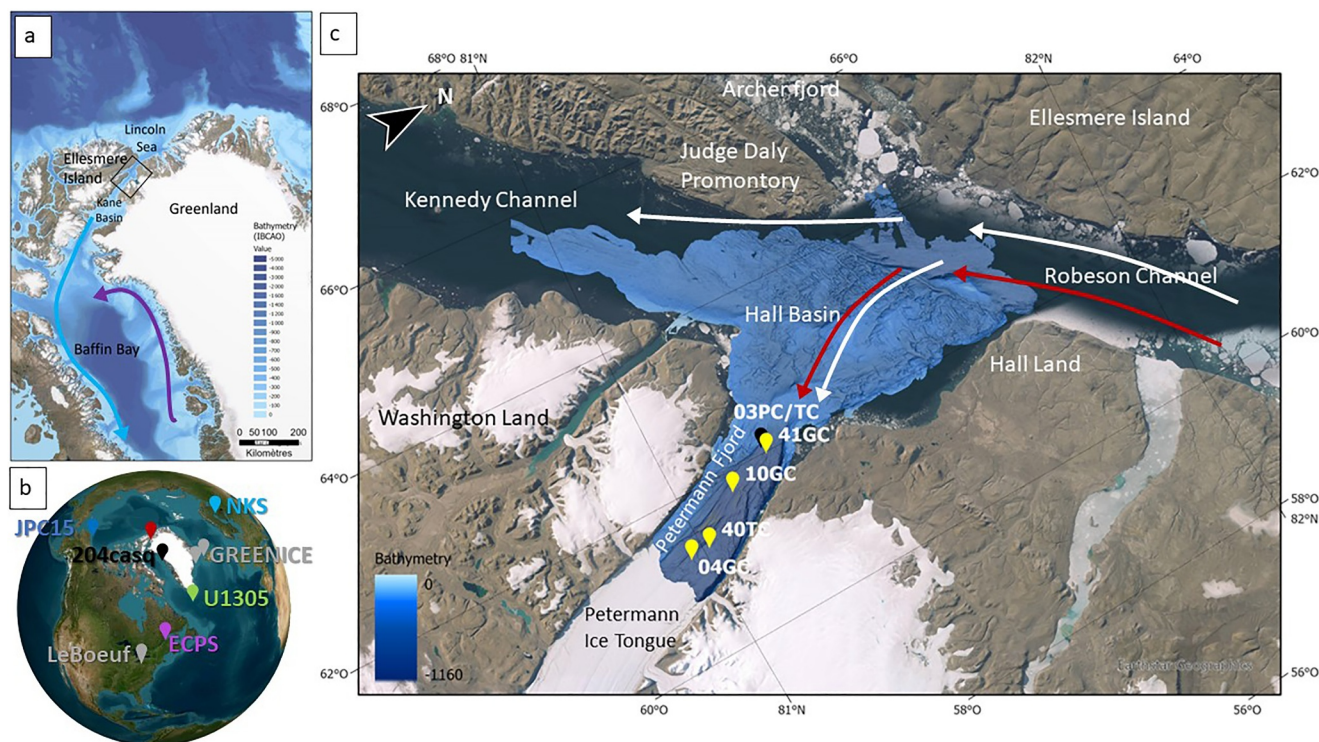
a

Lincoln Sea
Ellesmere Island
Kane Basin
Greenland
Baffin Bay

Bathymetry (IBCAO)
Value
-5 000
-4 000
-3 000
-2 000
-1 600
-1 400
-1 200
-1 000
-800
-700
-600
-500
-400
-300
-200
-100
0

0 50 100 200
Kilomètres

b

NKS
JPC15
204casq
GREENICE
U1305
ECPS
LeBoeuf

c

68ºO 81ºN
66ºO
82ºN
64ºO
68ºO
N
Archer fjord
Ellesmere Island
Judge Daly Promontory
62ºO
Kennedy Channel
Robeson Channel
66ºO
Hall Basin
60ºO
Hall Land
Washington Land
03PC/TC
41GC
Petermann Fjord
64ºO
10GC
58ºO
82ºN
40TC
04GC
Bathymetry
0
-1160
Petermann Ice Tongue
62ºO
60ºO
81ºN
58ºO
56ºO
Earthstar Geographics